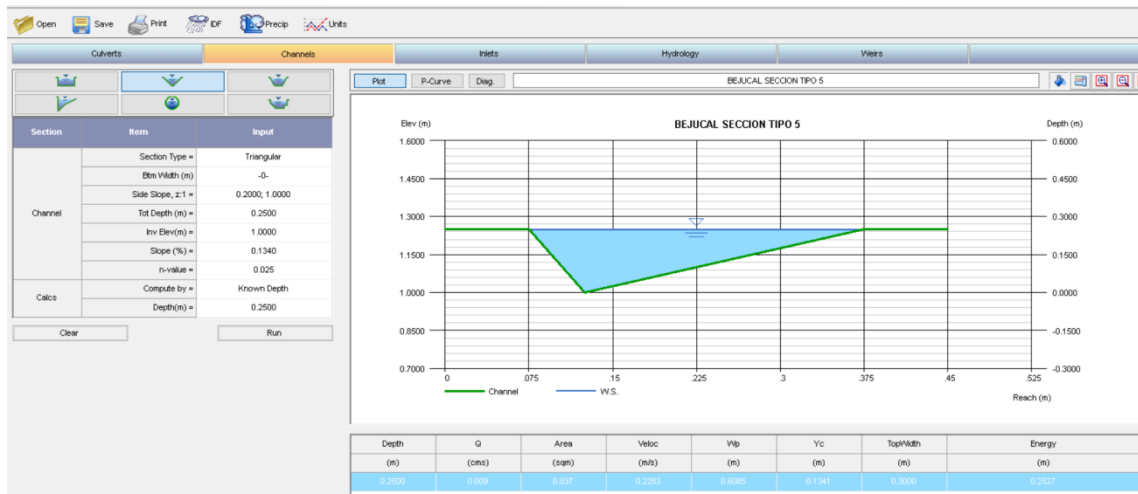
Open Save Print IDF Precip Units

Culverts | Channels | Inlets | Hydrology | Weirs

| Section | Item | Input |
|---|---|---|
| Channel | Section Type = | Triangular |
| | Btm Width (m) | -0- |
| | Side Slope, z:1 = | 0.2000; 1.0000 |
| | Tot Depth (m) = | 0.2500 |
| | Inv Elev(m) = | 1.0000 |
| | Slope (%) = | 0.1340 |
| | n-value = | 0.025 |
| Calcs | Compute by = | Known Depth |
| | Depth(m) = | 0.2500 |

Clear Run

Plot P-Curve Diag. BEJUCAL SECCION TIPO 5

Elev (m) BEJUCAL SECCION TIPO 5 Depth (m)

1.6000 0.6000
1.4500 0.4500
1.3000 0.3000
1.1500 0.1500
1.0000 0.0000
0.8500 -0.1500
0.7000 -0.3000

0 .075 .15 .225 .3 .375 .45 .525

Channel W.S. Reach (m)

| Depth | Q | Area | Veloc | Wp | Yc | TopWidth | Energy |
|---|---|---|---|---|---|---|---|
| (m) | (cms) | (sqm) | (m/s) | (m) | (m) | (m) | (m) |
| 0.2500 | 0.009 | 0.037 | 0.2283 | 0.6085 | 0.1341 | 0.3000 | 0.2527 |